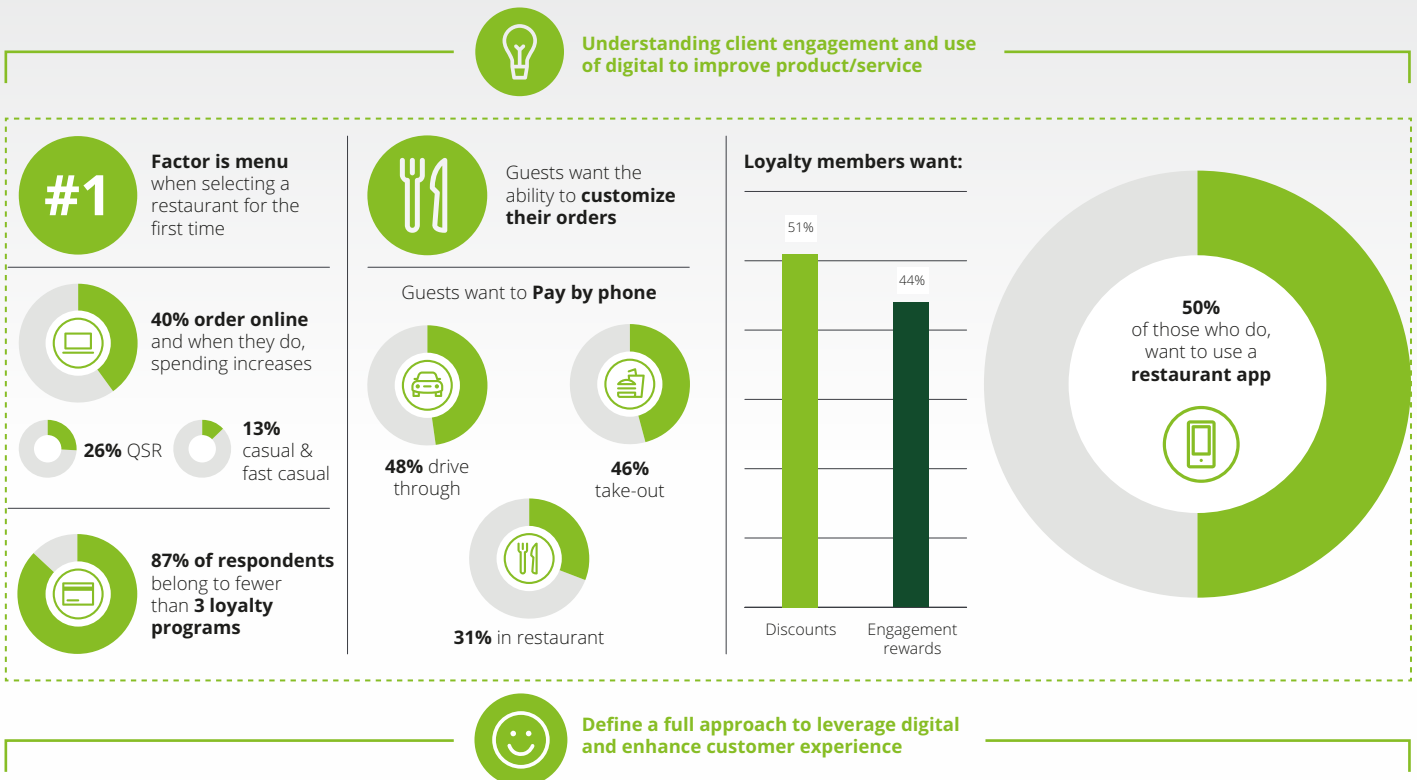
Understanding client engagement and use of digital to improve product/service

#1

Factor is menu when selecting a restaurant for the first time

40% order online and when they do, spending increases

26% QSR

13% casual & fast casual

87% of respondents belong to fewer than 3 loyalty programs

Guests want the ability to customize their orders

Guests want to Pay by phone

48% drive through

46% take-out

31% in restaurant

Loyalty members want:

51%

44%

Discounts

Engagement rewards

50% of those who do, want to use a restaurant app

Define a full approach to leverage digital and enhance customer experience